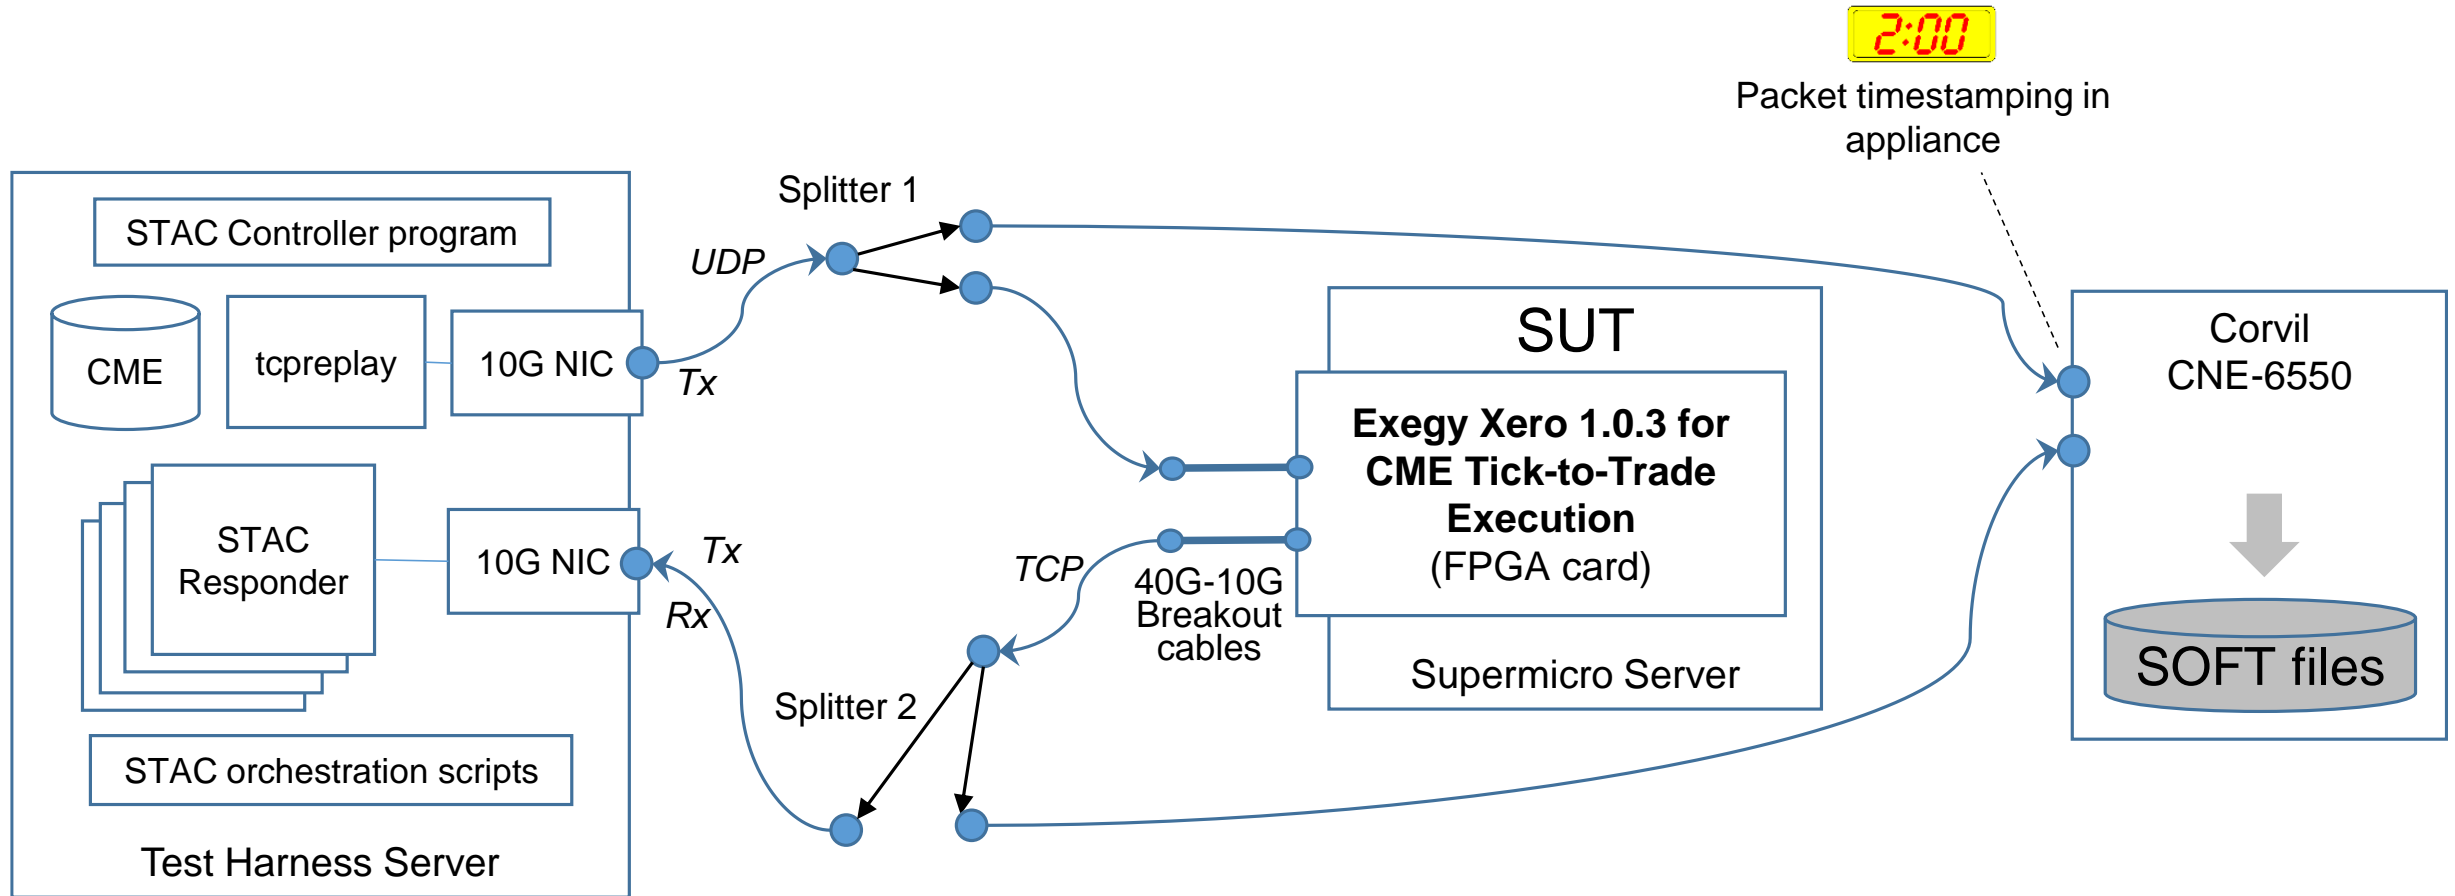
2:00

Packet timestamping in appliance

STAC Controller program

CME

tcpreplay

10G NIC

Tx

UDP

Splitter 1

SUT

Exegy Xero 1.0.3 for CME Tick-to-Trade Execution (FPGA card)

Supermicro Server

Corvil CNE-6550

SOFT files

STAC Responder

10G NIC

Tx

Rx

TCP

40G-10G Breakout cables

Splitter 2

STAC orchestration scripts

Test Harness Server